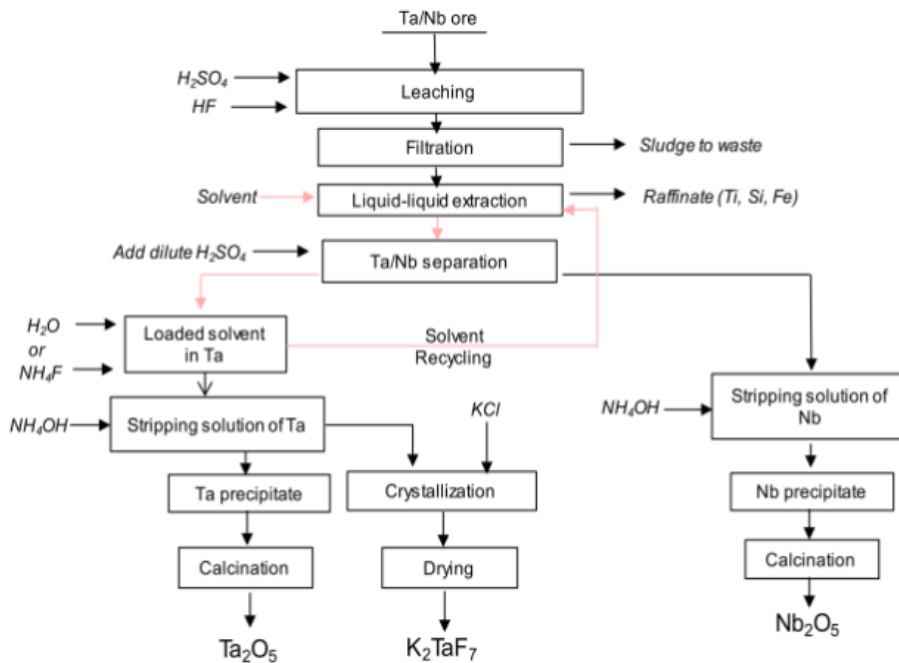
Ta/Nb ore

$H_2SO_4$

HF

Leaching

Filtration

Sludge to waste

Solvent

Liquid-liquid extraction

Raffinate (Ti, Si, Fe)

Add dilute $H_2SO_4$

Ta/Nb separation

$H_2O$ or $NH_4F$

Loaded solvent in Ta

Solvent Recycling

$NH_4OH$

Stripping solution of Ta

KCl

$NH_4OH$

Stripping solution of Nb

Ta precipitate

Crystallization

Nb precipitate

Calcination

Drying

Calcination

$Ta_2O_5$

$K_2TaF_7$

$Nb_2O_5$